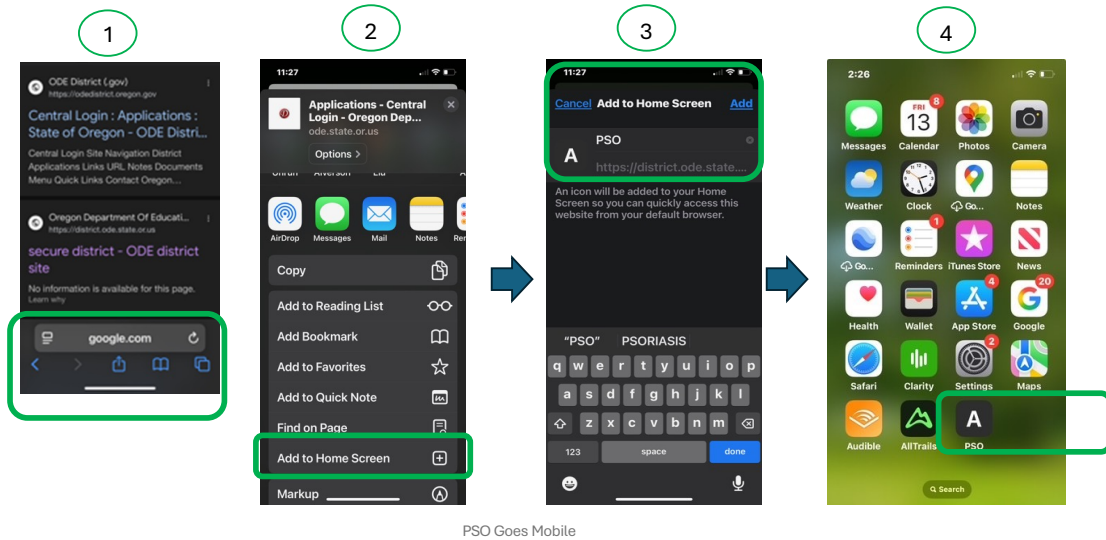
1

ODE District (.gov)
https://odedistrict.oregon.gov

Central Login : Applications : State of Oregon - ODE Distri...

Central Login Site Navigation District Applications Links URL Notes Documents Menu Quick Links Contact Oregon...

Oregon Department Of Educati...
https://district.ode.state.or.us

secure district - ODE district site

No information is available for this page.
Learn why

google.com

2

11:27

Applications - Central Login - Oregon Dep...
ode.state.or.us

Options >

AirDrop Messages Mail Notes Re

Copy

Add to Reading List

Add Bookmark

Add to Favorites

Add to Quick Note

Find on Page

Add to Home Screen

Markup

3

11:27

Cancel Add to Home Screen Add

A PSO
https://district.ode.state....

An icon will be added to your Home Screen so you can quickly access this website from your default browser.

"PSO" PSORIASIS

q w e r t y u i o p
a s d f g h j k l
z x c v b n m
123 space done

4

2:26

Messages FRI 13 Calendar Photos Camera
Weather Clock Go... Notes
Go... Reminders iTunes Store News
Health Wallet App Store Google
Safari Clarity Settings Maps
Audible AllTrails PSO

Search

PSO Goes Mobile